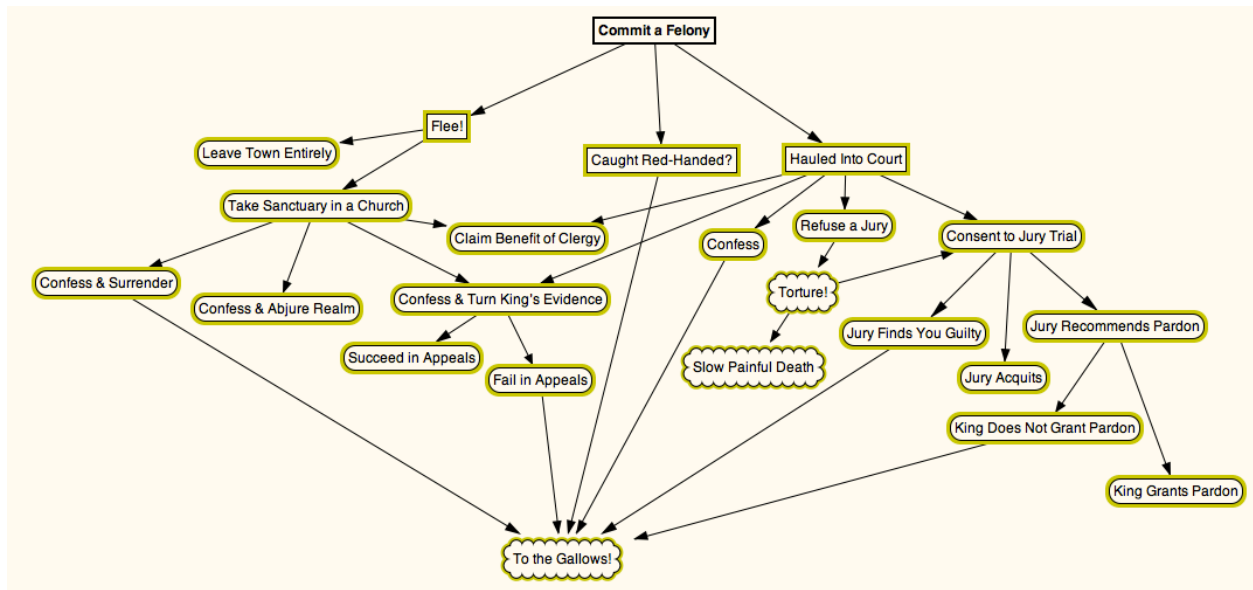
Commit a Felony

Flee!

Caught Red-Handed?

Hauled Into Court

Leave Town Entirely

Take Sanctuary in a Church

Claim Benefit of Clergy

Confess

Refuse a Jury

Consent to Jury Trial

Confess & Surrender

Confess & Abjure Realm

Confess & Turn King's Evidence

Torture!

Jury Finds You Guilty

Jury Recommends Pardon

Succeed in Appeals

Fail in Appeals

Slow Painful Death

Jury Acquits

King Does Not Grant Pardon

King Grants Pardon

To the Gallows!